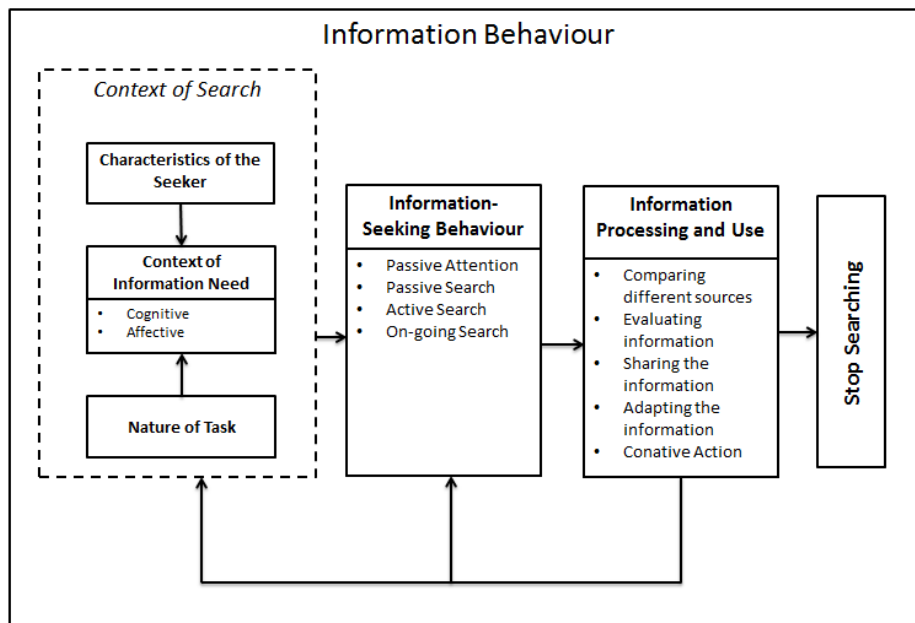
Information Behaviour

Context of Search

Characteristics of the Seeker

Context of Information Need

- Cognitive
- Affective

Nature of Task

Information-Seeking Behaviour

- Passive Attention
- Passive Search
- Active Search
- On-going Search

Information Processing and Use

- Comparing different sources
- Evaluating information
- Sharing the information
- Adapting the information
- Conative Action

Stop Searching